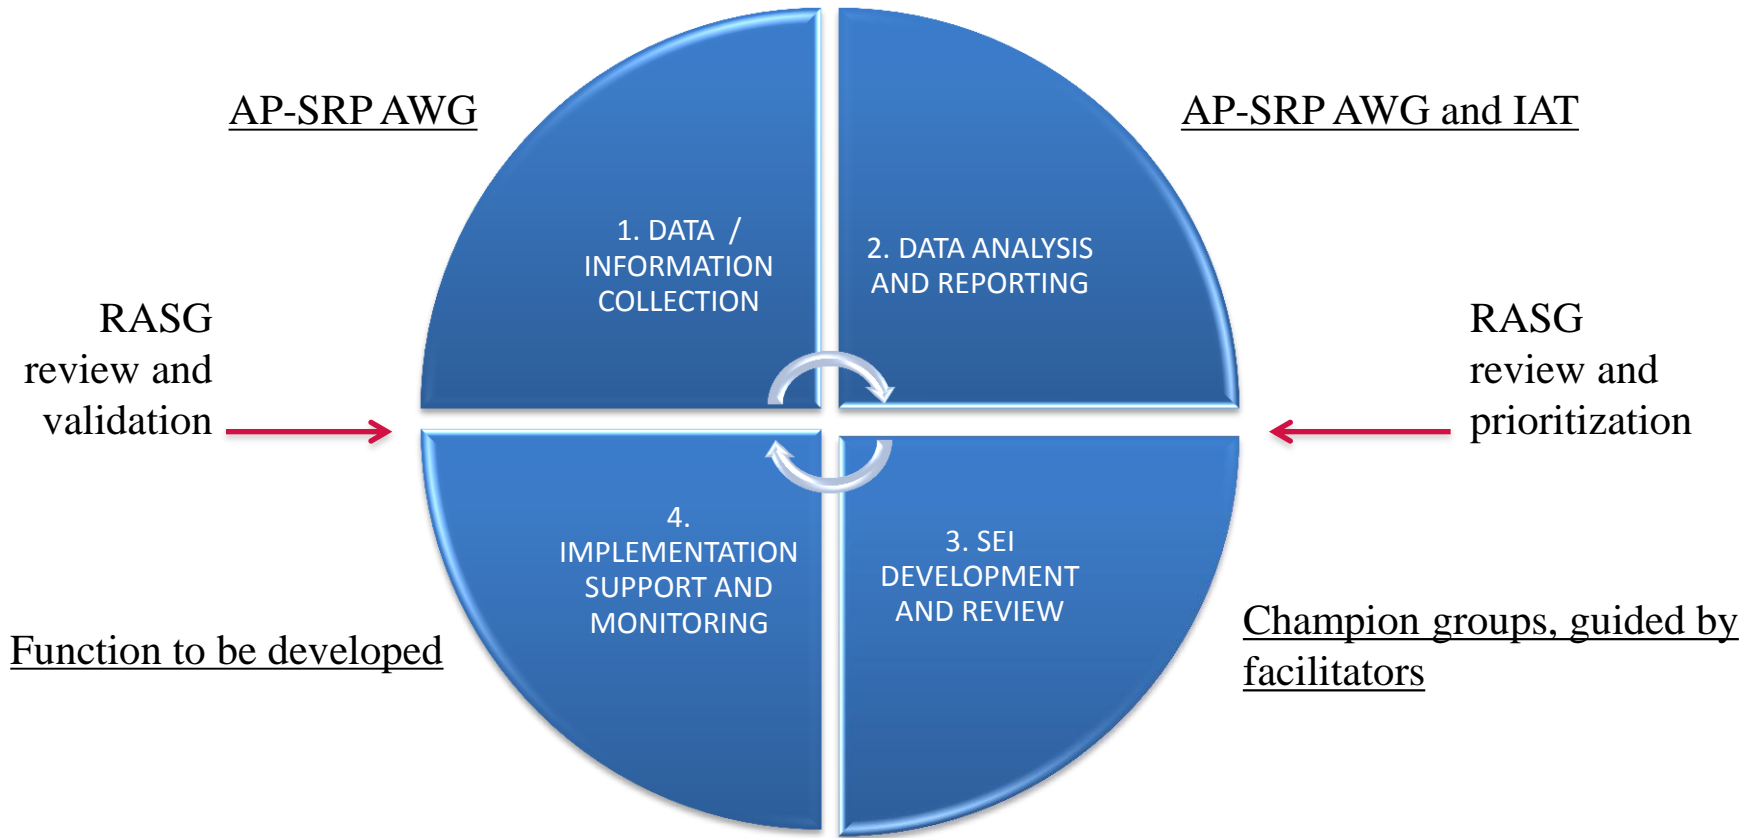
AP-SRP AWG

AP-SRP AWG and IAT

1. DATA / INFORMATION COLLECTION

2. DATA ANALYSIS AND REPORTING

RASG review and validation

RASG review and prioritization

4. IMPLEMENTATION SUPPORT AND MONITORING

3. SEI DEVELOPMENT AND REVIEW

Function to be developed

Champion groups, guided by facilitators